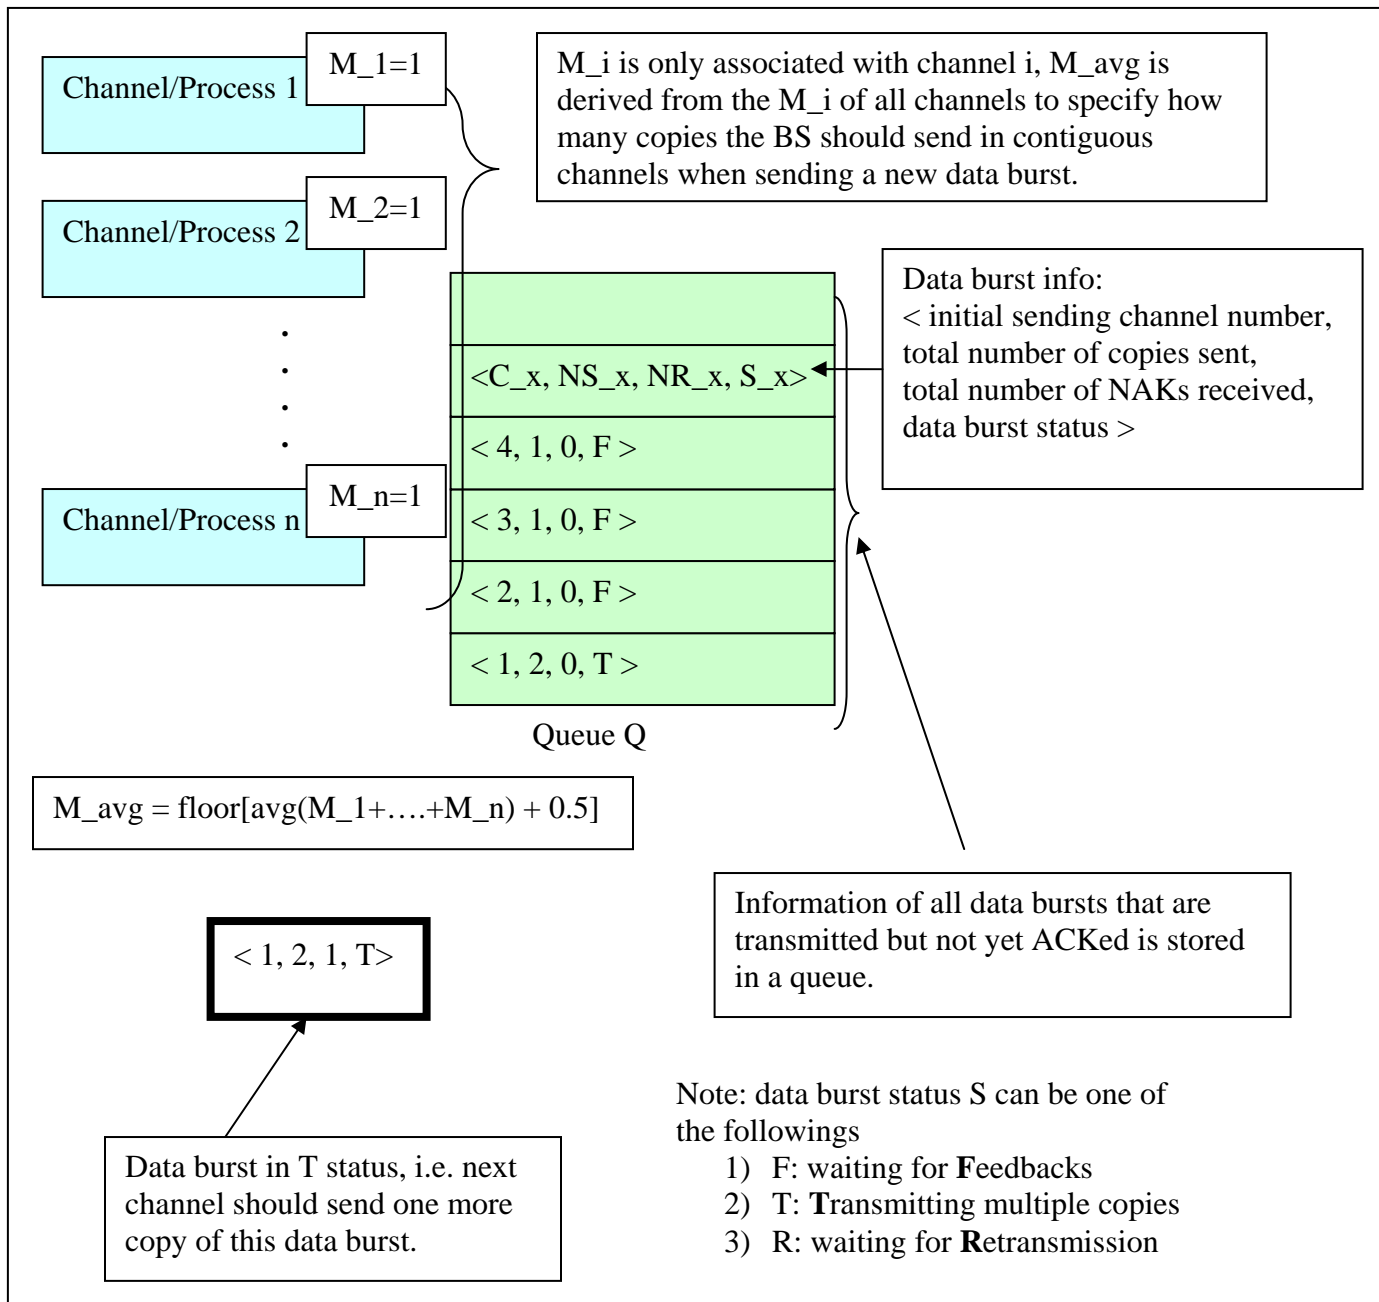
Channel/Process 1

M_1=1

M_i is only associated with channel i, M_avg is derived from the M_i of all channels to specify how many copies the BS should send in contiguous channels when sending a new data burst.

Channel/Process 2

M_2=1

Data burst info:
< initial sending channel number, total number of copies sent, total number of NAKs received, data burst status >

.
.
.
.

| |
|---|
| <C_x, NS_x, NR_x, S_x> |
| < 4, 1, 0, F > |
| < 3, 1, 0, F > |
| < 2, 1, 0, F > |
| < 1, 2, 0, T > |

Channel/Process n

M_n=1

Queue Q

M_avg = floor[avg(M_1+….+M_n) + 0.5]

Information of all data bursts that are transmitted but not yet ACKed is stored in a queue.

< 1, 2, 1, T>

Note: data burst status S can be one of the followings
1) F: waiting for **F**eedbacks
2) T: **T**ransmitting multiple copies
3) R: waiting for **R**etransmission

Data burst in T status, i.e. next channel should send one more copy of this data burst.